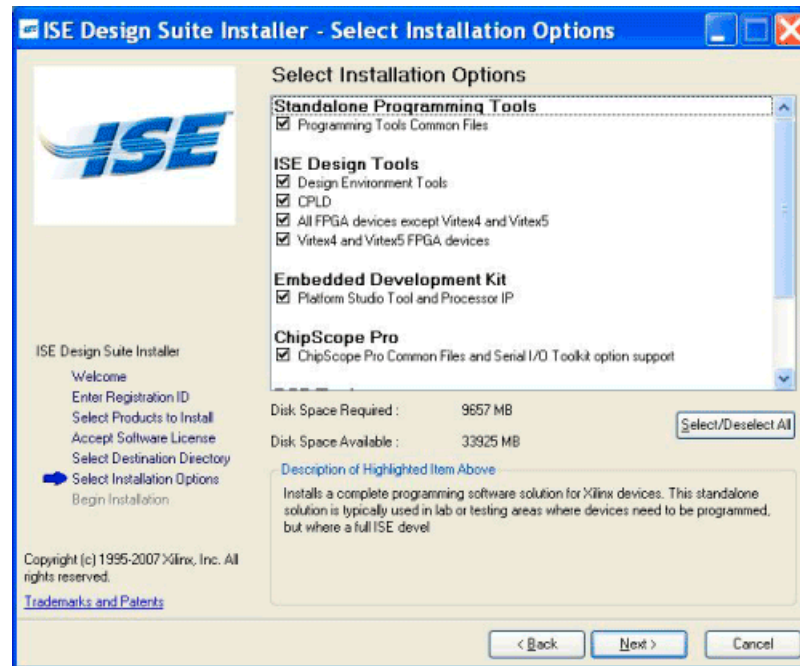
ISE Design Suite Installer - Select Installation Options

ISE

Select Installation Options

Standalone Programming Tools
☑ Programming Tools Common Files

ISE Design Tools
☑ Design Environment Tools
☑ CPLD
☑ All FPGA devices except Virtex4 and Virtex5
☑ Virtex4 and Virtex5 FPGA devices

Embedded Development Kit
☑ Platform Studio Tool and Processor IP

ChipScope Pro
☑ ChipScope Pro Common Files and Serial I/O Toolkit option support

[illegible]

ISE Design Suite Installer
Welcome
Enter Registration ID
Select Products to Install
Accept Software License
Select Destination Directory
Select Installation Options
Begin Installation

Disk Space Required : 9657 MB
Disk Space Available : 33925 MB

Select/Deselect All

Description of Highlighted Item Above
Installs a complete programming software solution for Xilinx devices. This standalone solution is typically used in lab or testing areas where devices need to be programmed, but where a full ISE devel

Copyright (c) 1995-2007 Xilinx, Inc. All rights reserved.

Trademarks and Patents

< Back
Next >
Cancel